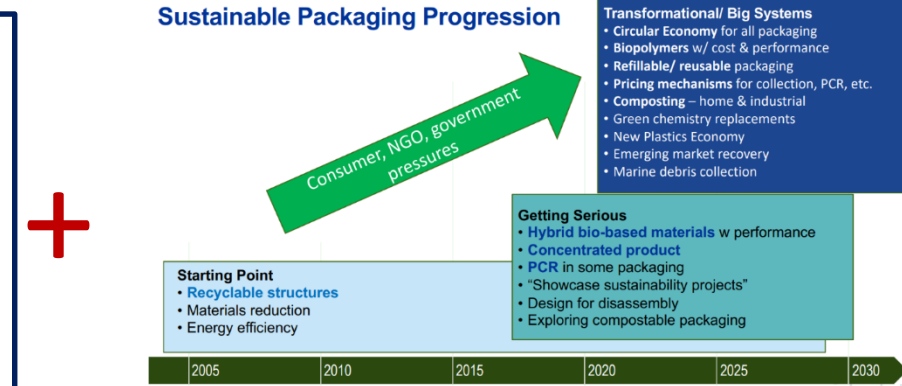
Sustainable Packaging Progression

Transformational/ Big Systems
• Circular Economy for all packaging
• Biopolymers w/ cost & performance
• Refillable/ reusable packaging
• Pricing mechanisms for collection, PCR, etc.
• Composting – home & industrial
• Green chemistry replacements
• New Plastics Economy
• Emerging market recovery
• Marine debris collection

Consumer, NGO, government pressures

Getting Serious
• Hybrid bio-based materials w performance
• Concentrated product
• PCR in some packaging
• "Showcase sustainability projects"
• Design for disassembly
• Exploring compostable packaging

Starting Point
• Recyclable structures
• Materials reduction
• Energy efficiency

2005 2010 2015 2020 2025 2030